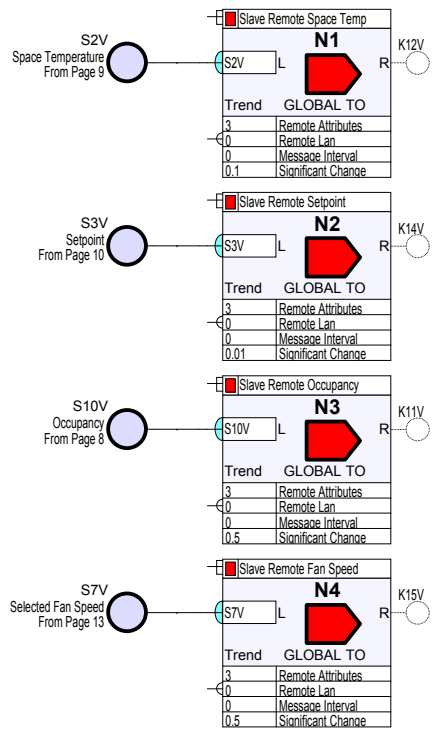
S2V
Space Temperature
From Page 9

Slave Remote Space Temp
N1
S2V
L
R
K12V
Trend
GLOBAL TO

| 3 | Remote Attributes |
|---|---|
| 0 | Remote Lan |
| 0 | Message Interval |
| 0.1 | Significant Change |

S3V
Setpoint
From Page 10

Slave Remote Setpoint
N2
S3V
L
R
K14V
Trend
GLOBAL TO

| 3 | Remote Attributes |
|---|---|
| 0 | Remote Lan |
| 0 | Message Interval |
| 0.01 | Significant Change |

S10V
Occupancy
From Page 8

Slave Remote Occupancy
N3
S10V
L
R
K11V
Trend
GLOBAL TO

| 3 | Remote Attributes |
|---|---|
| 0 | Remote Lan |
| 0 | Message Interval |
| 0.5 | Significant Change |

S7V
Selected Fan Speed
From Page 13

Slave Remote Fan Speed
N4
S7V
L
R
K15V
Trend
GLOBAL TO

| 3 | Remote Attributes |
|---|---|
| 0 | Remote Lan |
| 0 | Message Interval |
| 0.5 | Significant Change |